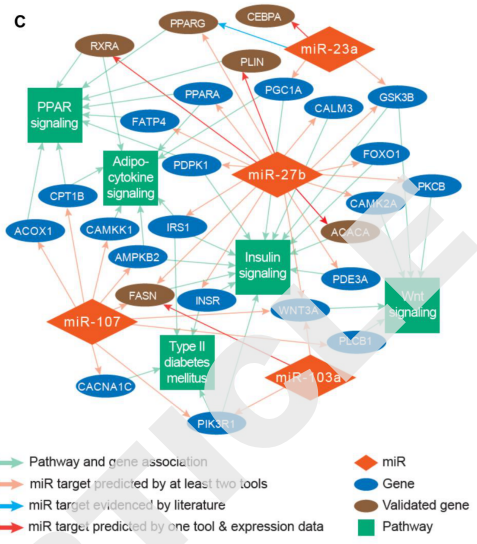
C

PPARG
CEBPA
RXRA
miR-23a
PLIN
PPAR signaling
PPARA
PGC1A
CALM3
GSK3B
FATP4
Adipocytokine signaling
PDPK1
miR-27b
FOXO1
CPT1B
PKCB
CAMK2A
ACOX1
CAMKK1
IRS1
ACACA
AMPKB2
Insulin signaling
PDE3A
FASN
INSR
WNT3A
Wnt signaling
miR-107
PLCB1
Type II diabetes mellitus
CACNA1C
miR-103a
PIK3R1

Pathway and gene association
miR target predicted by at least two tools
miR target evidenced by literature
miR target predicted by one tool & expression data
miR
Gene
Validated gene
Pathway

ARTICLE